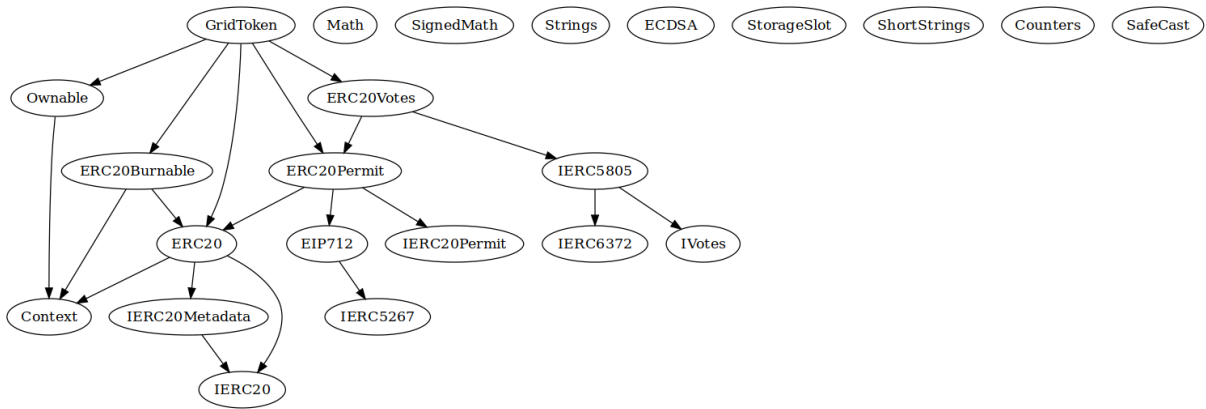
GridToken

Math

SignedMath

Strings

ECDSA

StorageSlot

ShortStrings

Counters

SafeCast

Ownable

ERC20Votes

ERC20Burnable

ERC20Permit

IERC5805

ERC20

EIP712

IERC20Permit

IERC6372

IVotes

Context

IERC20Metadata

IERC5267

IERC20